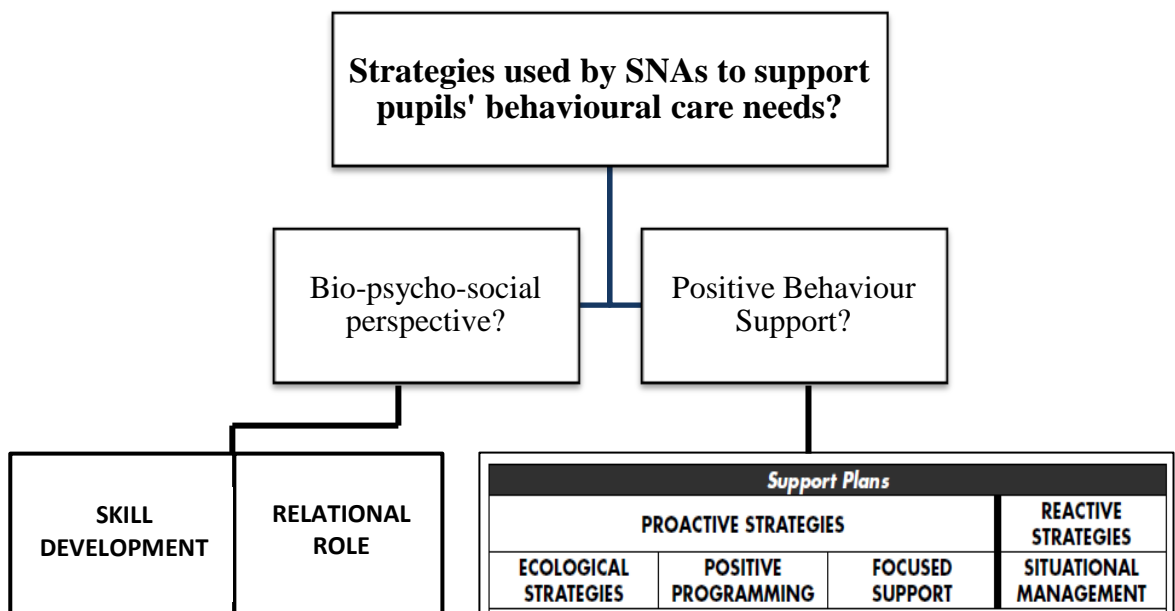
Strategies used by SNAs to support pupils' behavioural care needs?

Bio-psycho-social perspective?

Positive Behaviour Support?

SKILL DEVELOPMENT

RELATIONAL ROLE

| Support Plans | | | |
|---|---|---|---|
| PROACTIVE STRATEGIES | | | REACTIVE STRATEGIES |
| ECOLOGICAL STRATEGIES | POSITIVE PROGRAMMING | FOCUSED SUPPORT | SITUATIONAL MANAGEMENT |